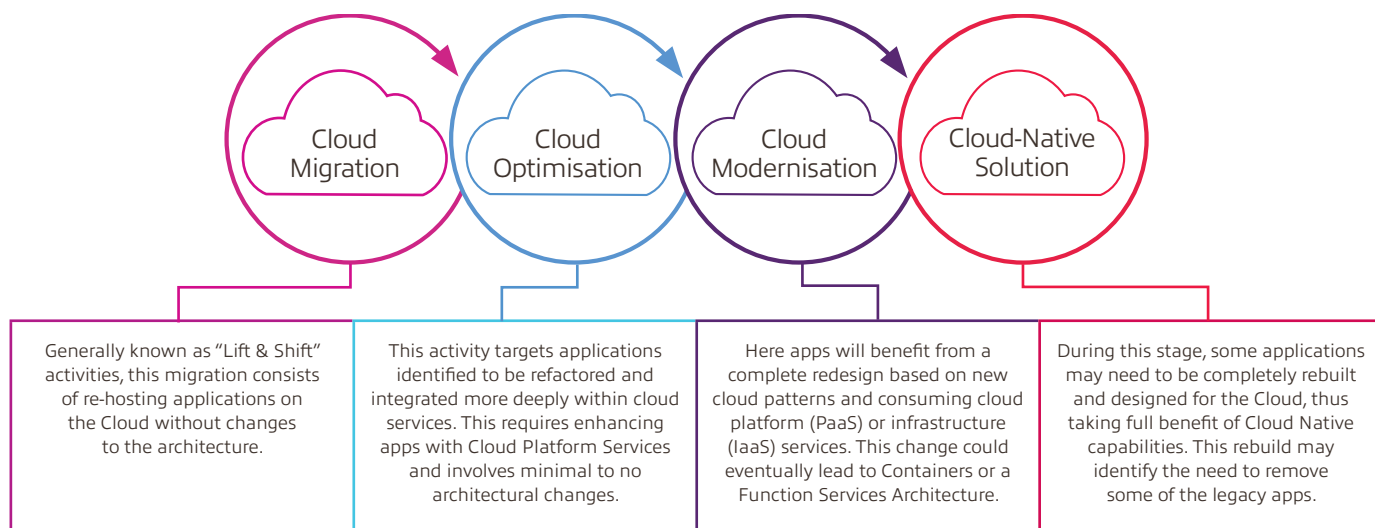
Cloud Migration

Cloud Optimisation

Cloud Modernisation

Cloud-Native Solution

Generally known as "Lift & Shift" activities, this migration consists of re-hosting applications on the Cloud without changes to the architecture.

This activity targets applications identified to be refactored and integrated more deeply within cloud services. This requires enhancing apps with Cloud Platform Services and involves minimal to no architectural changes.

Here apps will benefit from a complete redesign based on new cloud patterns and consuming cloud platform (PaaS) or infrastructure (IaaS) services. This change could eventually lead to Containers or a Function Services Architecture.

During this stage, some applications may need to be completely rebuilt and designed for the Cloud, thus taking full benefit of Cloud Native capabilities. This rebuild may identify the need to remove some of the legacy apps.